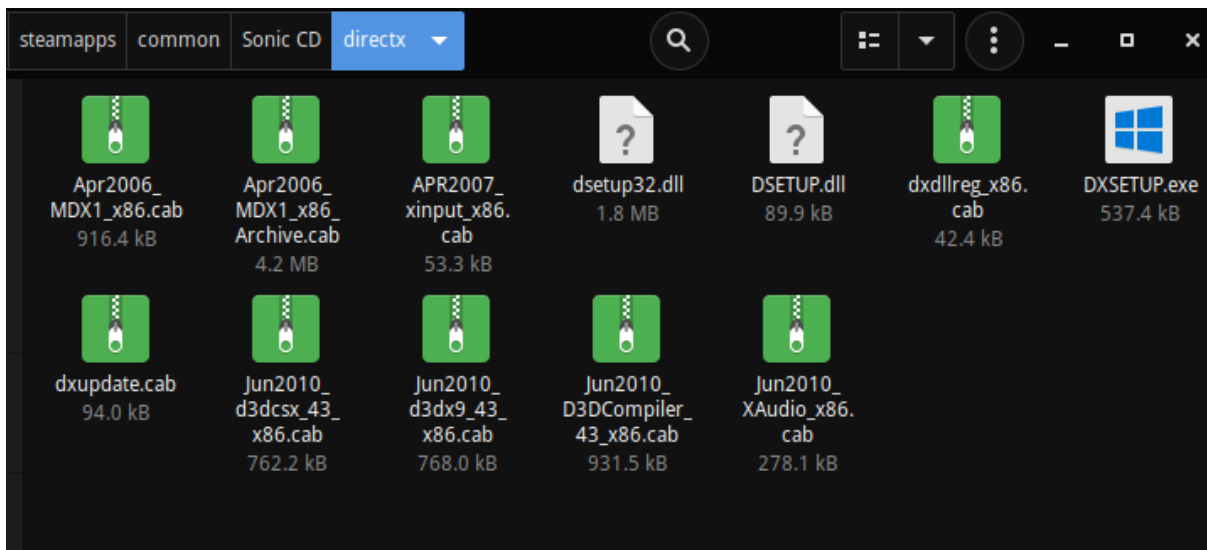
steamapps common Sonic CD directx

?

Apr2006_MDX1_x86.cab
916.4 kB

Apr2006_MDX1_x86_Archive.cab
4.2 MB

APR2007_xinput_x86.cab
53.3 kB

dsetup32.dll
1.8 MB

DSETUP.dll
89.9 kB

dxdllreg_x86.cab
42.4 kB

DXSETUP.exe
537.4 kB

dxupdate.cab
94.0 kB

Jun2010_d3dcsx_43_x86.cab
762.2 kB

Jun2010_d3dx9_43_x86.cab
768.0 kB

Jun2010_D3DCompiler_43_x86.cab
931.5 kB

Jun2010_XAudio_x86.cab
278.1 kB